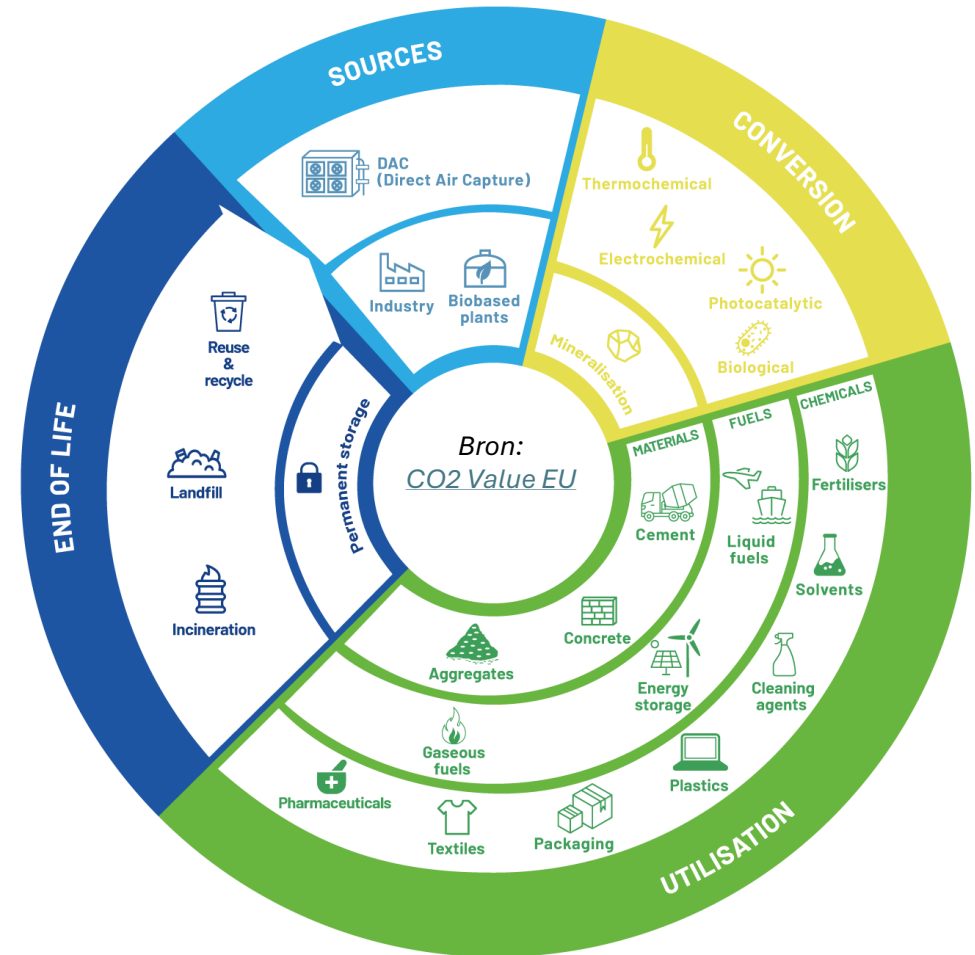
SOURCES

DAC (Direct Air Capture)

Industry

Biobased plants

CONVERSION

Thermochemical

Electrochemical

Photocatalytic

Biological

Mineralisation

UTILISATION

MATERIALS

FUELS

CHEMICALS

Fertilisers

Cement

Liquid fuels

Solvents

Concrete

Energy storage

Cleaning agents

Aggregates

Gaseous fuels

Plastics

Pharmaceuticals

Textiles

Packaging

END OF LIFE

Reuse & recycle

Landfill

Incineration

Permanent storage

Bron: CO2 Value EU